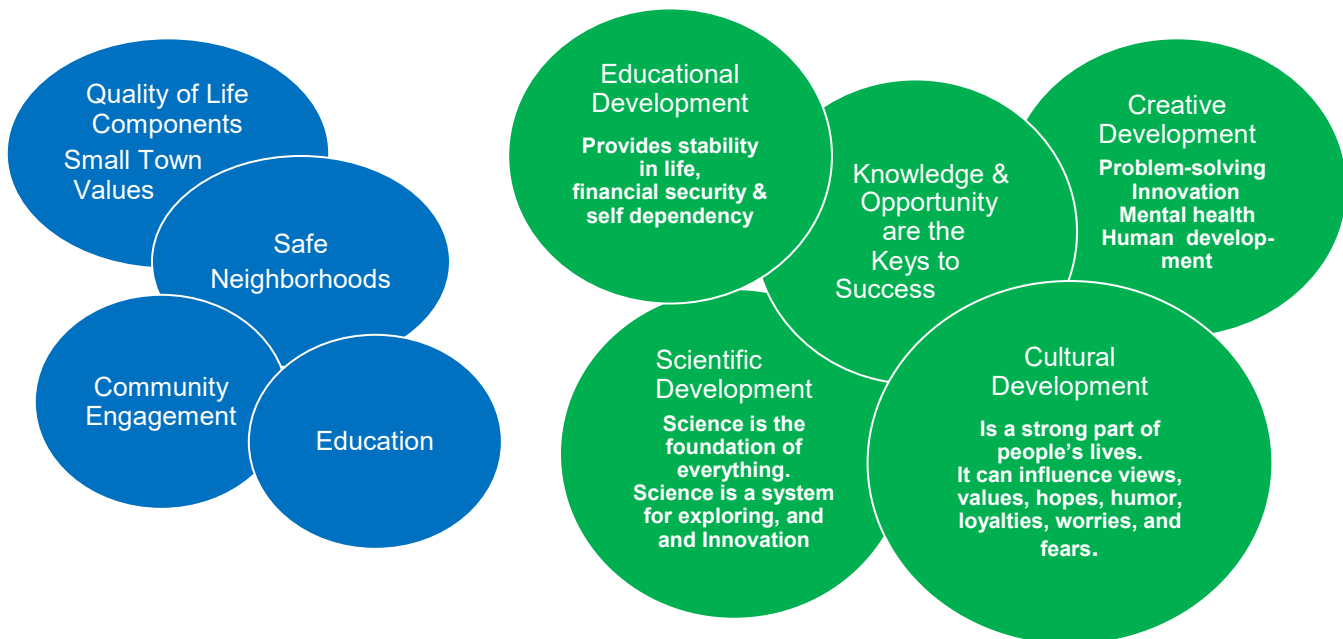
Quality of Life Components
Small Town Values

Safe Neighborhoods

Community Engagement

Education

Educational Development
Provides stability in life, financial security & self dependency

Knowledge & Opportunity are the Keys to Success

Creative Development
Problem-solving
Innovation
Mental health
Human development

Scientific Development
Science is the foundation of everything.
Science is a system for exploring, and and Innovation

Cultural Development
Is a strong part of people's lives.
It can influence views, values, hopes, humor, loyalties, worries, and fears.